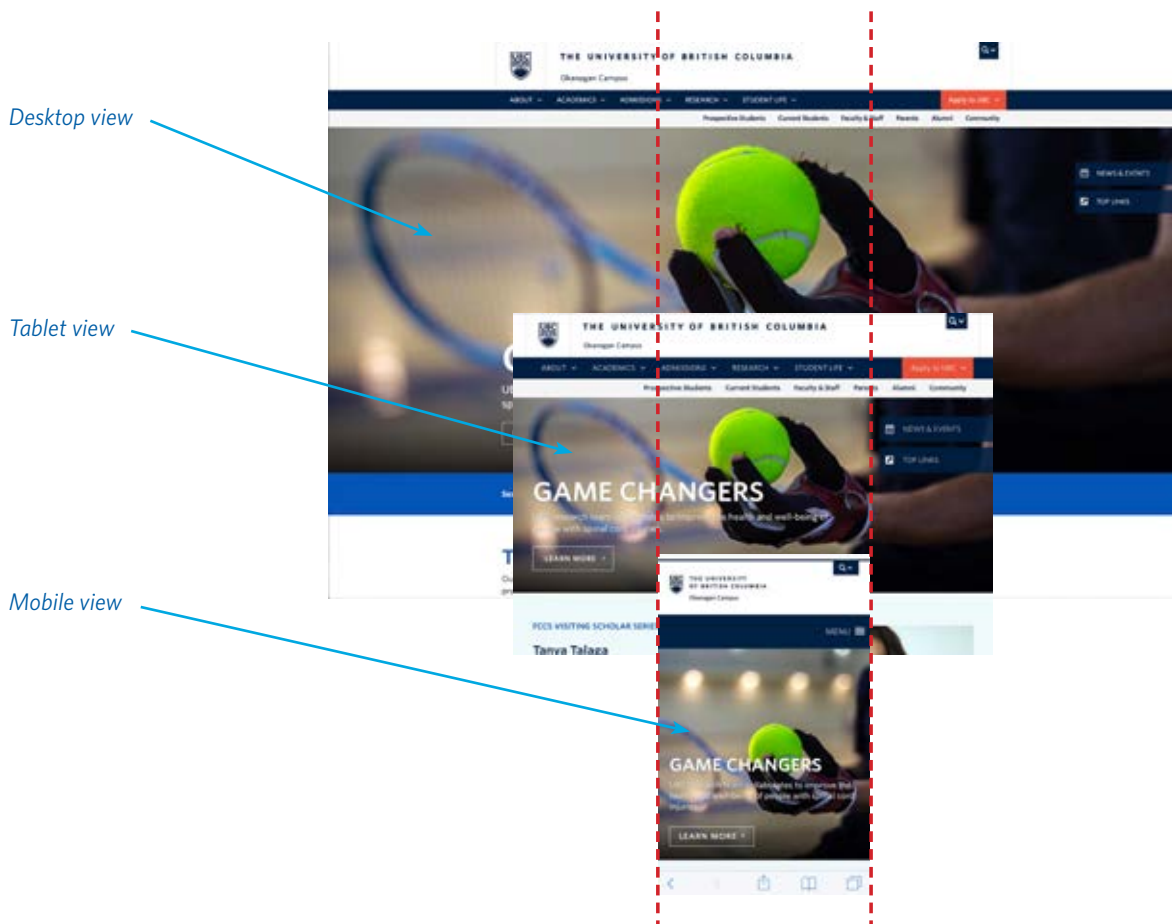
Desktop view

THE UNIVERSITY OF BRITISH COLUMBIA
Okanagan Campus

ABOUT ACADEMICS ADMISSIONS RESEARCH STUDENT LIFE Apply to UBC

Prospective Students Current Students Faculty & Staff Parents Alumni Community

NEWS & EVENTS
TOP LINKS

Tablet view

THE UNIVERSITY OF BRITISH COLUMBIA
Okanagan Campus

ABOUT ACADEMICS ADMISSIONS RESEARCH STUDENT LIFE Apply to UBC

Prospective Students Current Students Faculty & Staff Parents Alumni Community

NEWS & EVENTS
TOP LINKS

GAME CHANGERS
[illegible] health and well-being of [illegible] with spinal co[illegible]

LEARN MORE

FCCS VISITING SCHOLAR SERIES
Tanya Talaga

Mobile view

THE UNIVERSITY OF BRITISH COLUMBIA
Okanagan Campus

MENU

GAME CHANGERS
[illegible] to improve the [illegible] of people with spinal cord injuries

LEARN MORE